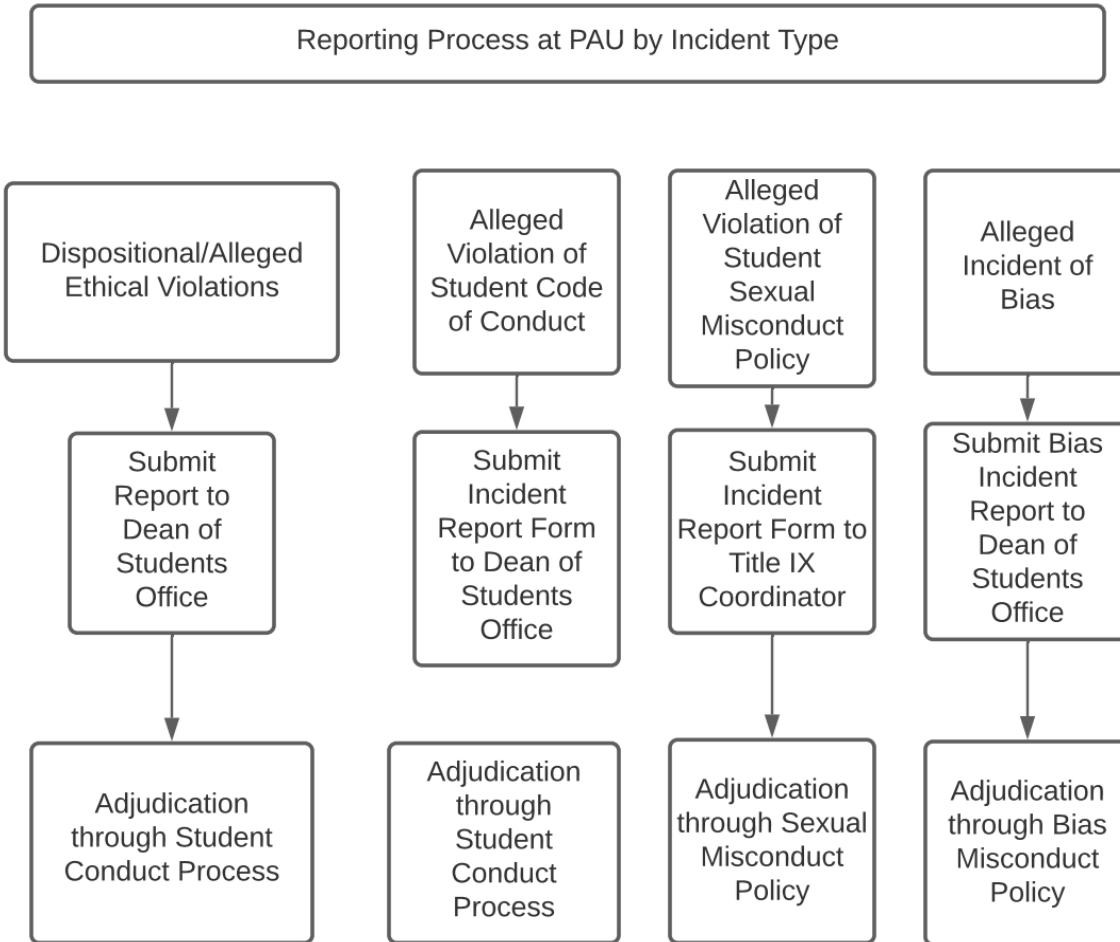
Reporting Process at PAU by Incident Type

Dispositional/Alleged Ethical Violations

Submit Report to Dean of Students Office

Adjudication through Student Conduct Process

Alleged Violation of Student Code of Conduct

Submit Incident Report Form to Dean of Students Office

Adjudication through Student Conduct Process

Alleged Violation of Student Sexual Misconduct Policy

Submit Incident Report Form to Title IX Coordinator

Adjudication through Sexual Misconduct Policy

Alleged Incident of Bias

Submit Bias Incident Report to Dean of Students Office

Adjudication through Bias Misconduct Policy